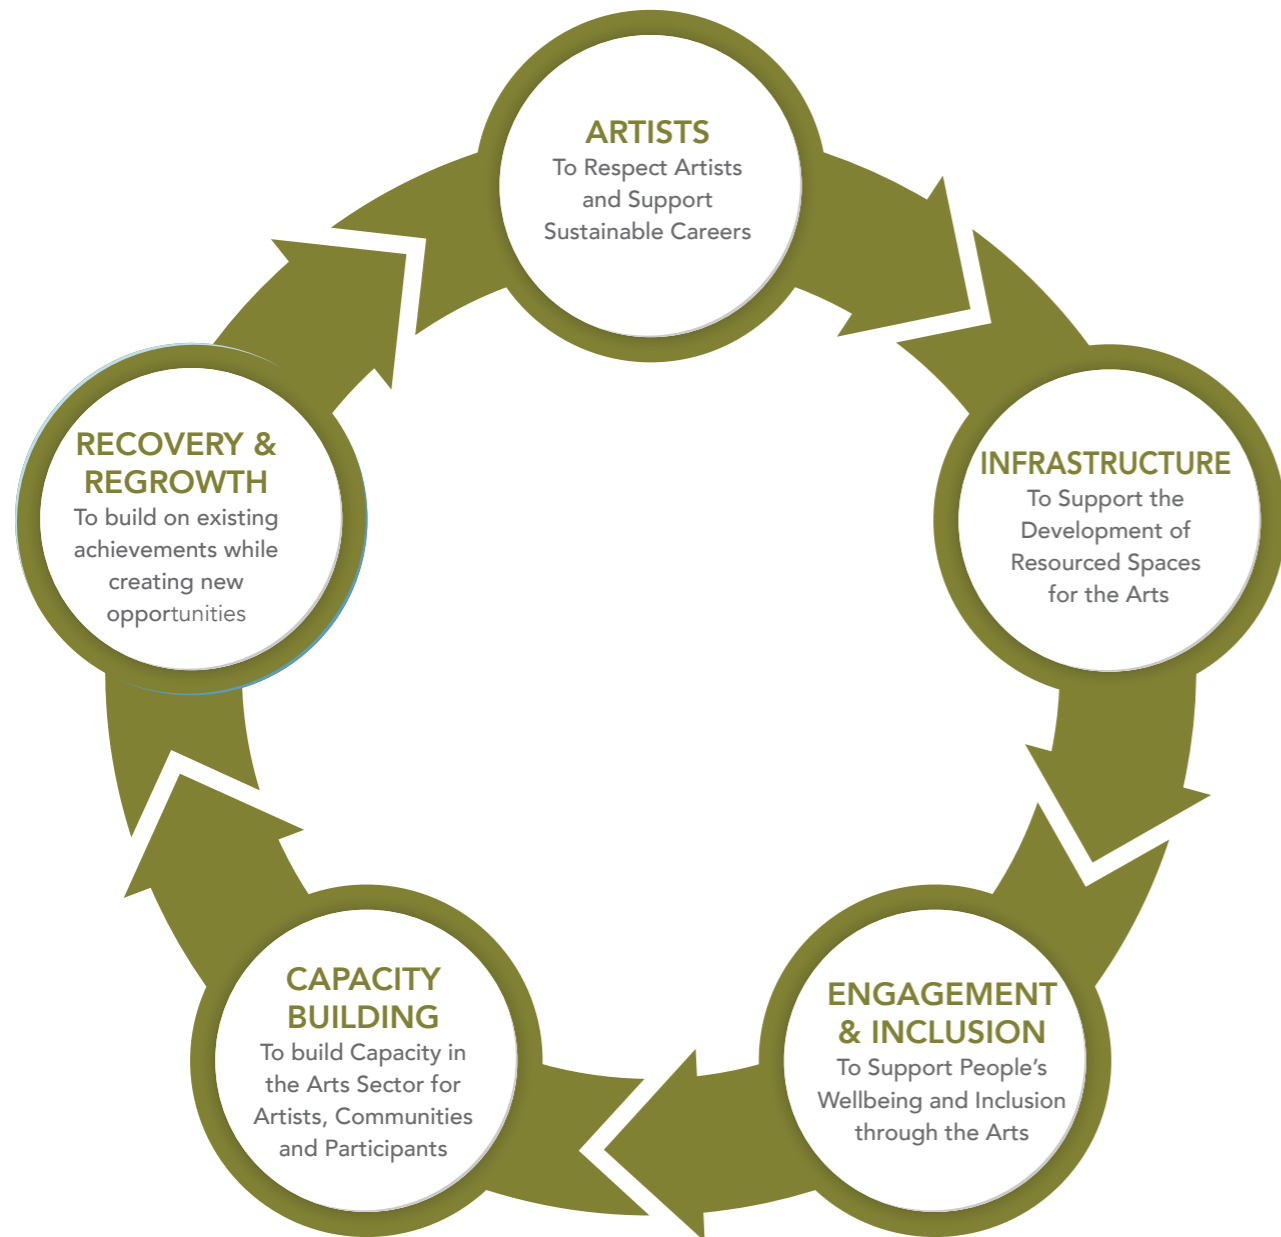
ARTISTS
To Respect Artists and Support Sustainable Careers

INFRASTRUCTURE
To Support the Development of Resourced Spaces for the Arts

ENGAGEMENT & INCLUSION
To Support People's Wellbeing and Inclusion through the Arts

CAPACITY BUILDING
To build Capacity in the Arts Sector for Artists, Communities and Participants

RECOVERY & REGROWTH
To build on existing achievements while creating new opportunities